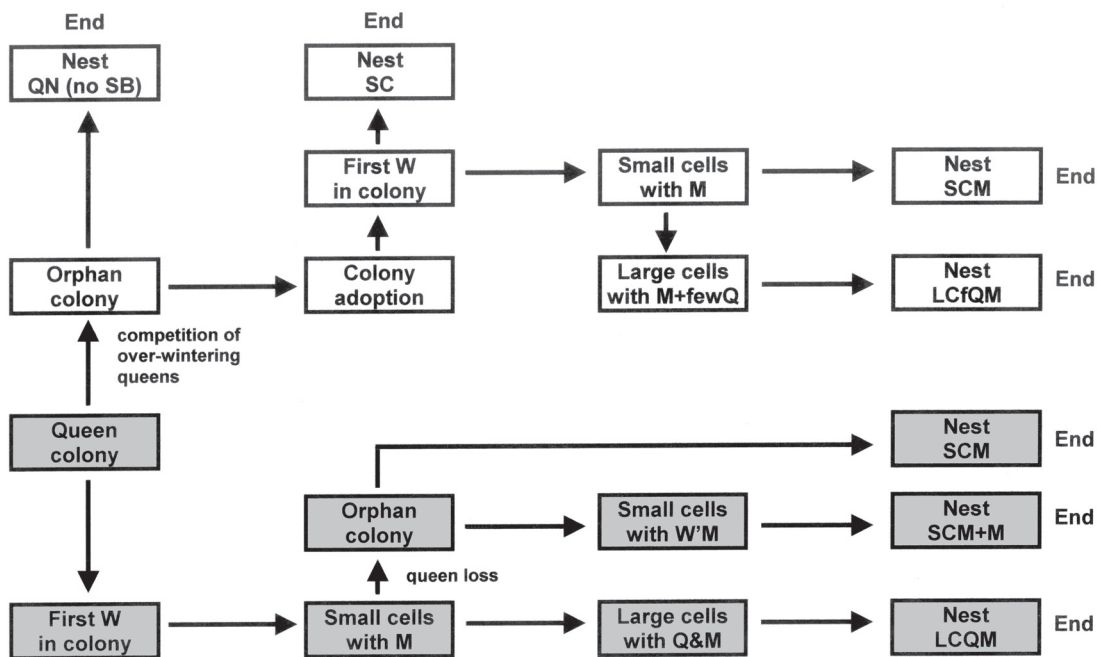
End

Nest
QN (no SB)

End

Nest
SC

First W
in colony

Small cells
with M

Nest
SCM

End

Orphan
colony

Colony
adoption

Large cells
with M+fewQ

Nest
LCfQM

End

competition of
over-wintering
queens

Queen
colony

Nest
SCM

End

Orphan
colony

Small cells
with W'M

Nest
SCM+M

End

queen loss

First W
in colony

Small cells
with M

Large cells
with Q&M

Nest
LCQM

End